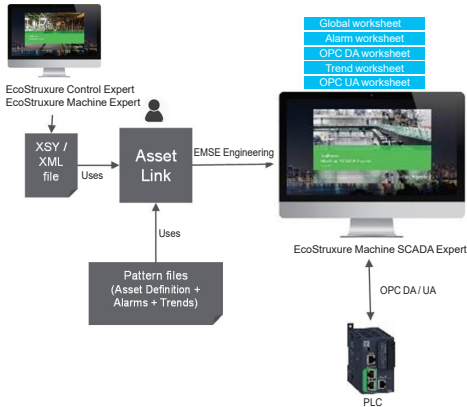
EcoStruxure Control Expert
EcoStruxure Machine Expert

XSY / XML file

Uses

Asset Link

EMSE Engineering

Uses

Pattern files (Asset Definition + Alarms + Trends)

Global worksheet
Alarm worksheet
OPC DA worksheet
Trend worksheet
OPC UA worksheet

EcoStruxure Machine SCADA Expert

OPC DA / UA

PLC